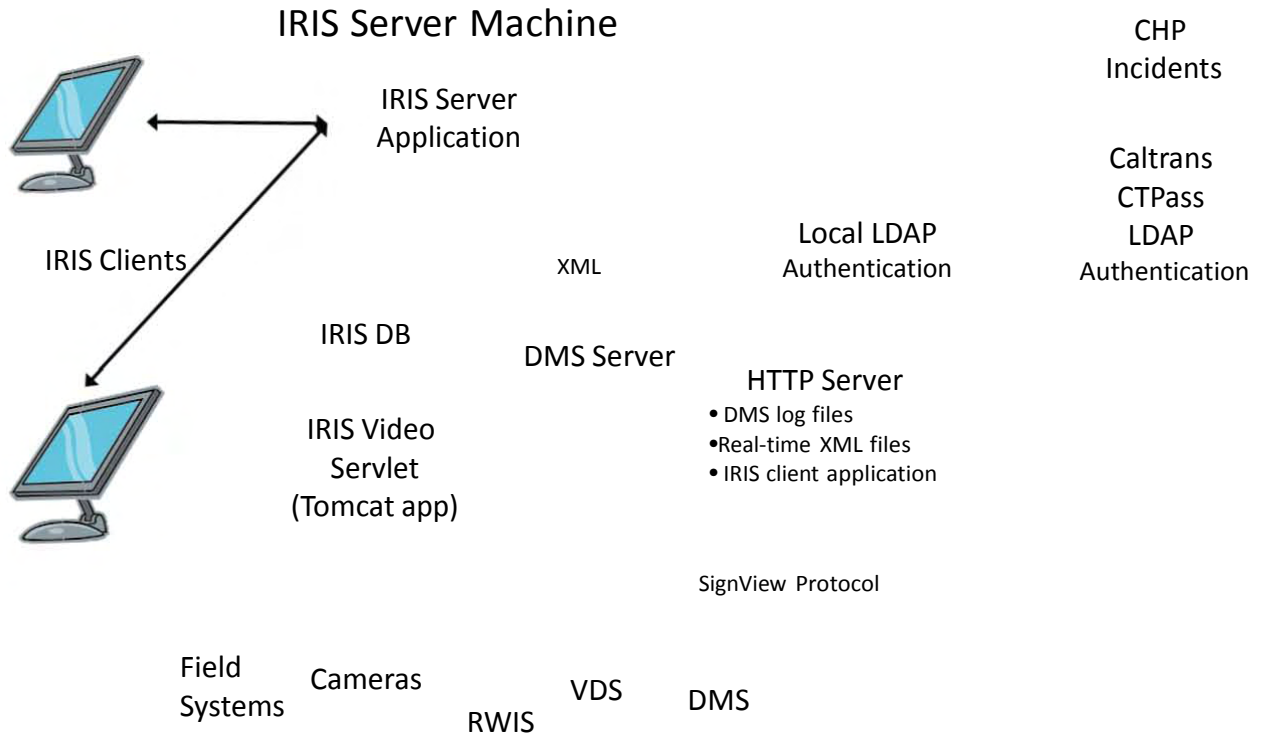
IRIS Server Machine

CHP Incidents

IRIS Server Application

Caltrans CTPass LDAP Authentication

IRIS Clients

XML

Local LDAP Authentication

IRIS DB

DMS Server

HTTP Server
• DMS log files
•Real-time XML files
• IRIS client application

IRIS Video Servlet (Tomcat app)

SignView Protocol

Field Systems

Cameras

RWIS

VDS

DMS